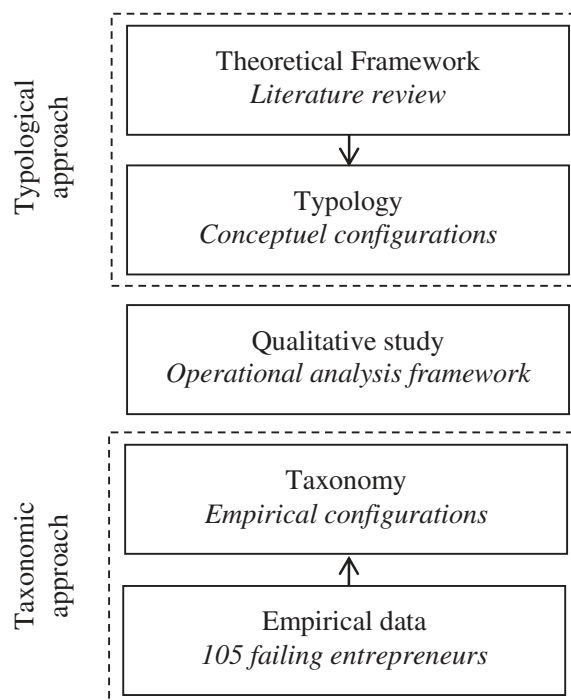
Typological approach

Theoretical Framework
*Literature review*

Typology
*Conceptuel configurations*

Qualitative study
*Operational analysis framework*

Taxonomic approach

Taxonomy
*Empirical configurations*

Empirical data
*105 failing entrepreneurs*